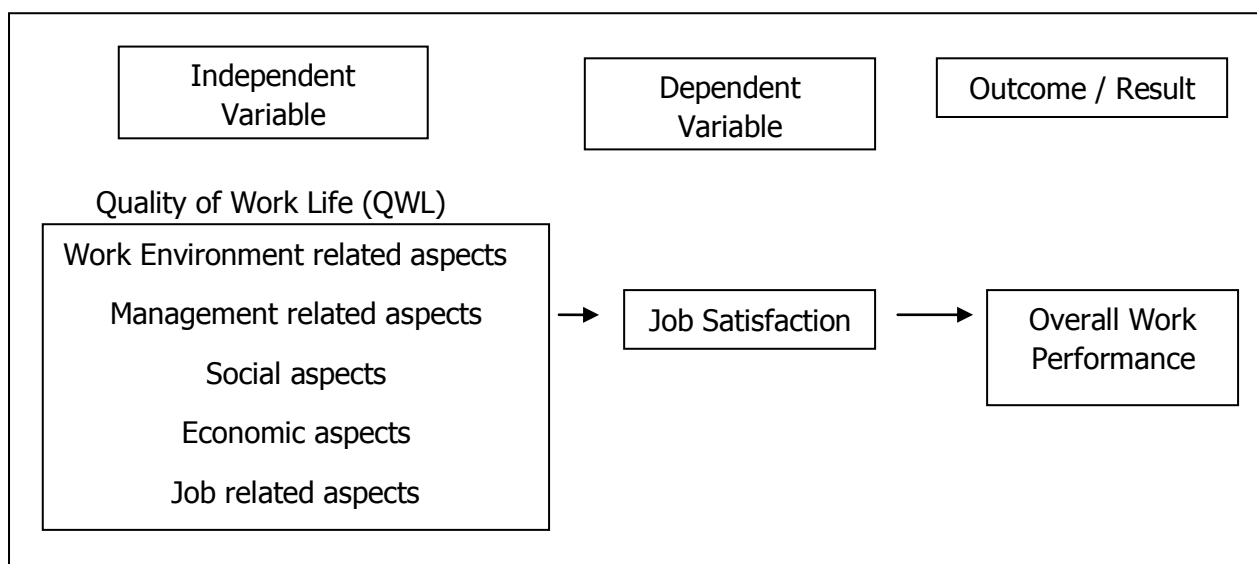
Independent Variable

Dependent Variable

Outcome / Result

Quality of Work Life (QWL)

Work Environment related aspects

Management related aspects

Social aspects

Economic aspects

Job related aspects

Job Satisfaction

Overall Work Performance